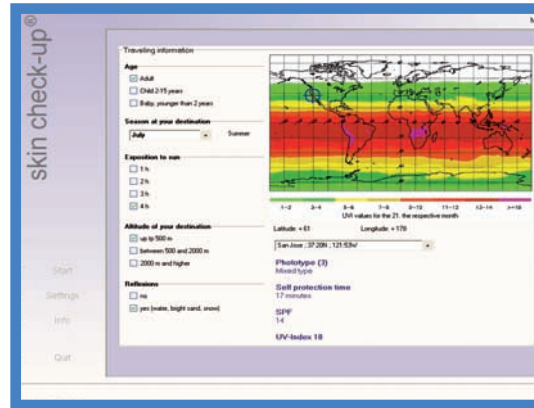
skin check-up

Start
Settings
Info
Quit

Traveling information

Age
Adult
Child 2-15 years
Baby, younger than 2 years

Season at your destination
July
Summer

Exposition to sun
1 h
2 h
3 h
4 h

Altitude of your destination
up to 500 m
between 500 and 2000 m
2000 m and higher

Reflexions
no
yes (water, bright sand, snow)

1–2 3–4 5–6 7–8 9–10 11–12 13–14 >=15
UVI values for the 21. the respective month

Latitude: + 61
Longitude: + 179

San Jose ; 37.20N ; 121.53W

Phototype (3)
Mixed type

Self protection time
17 minutes

SPF
14

UV-Index 10